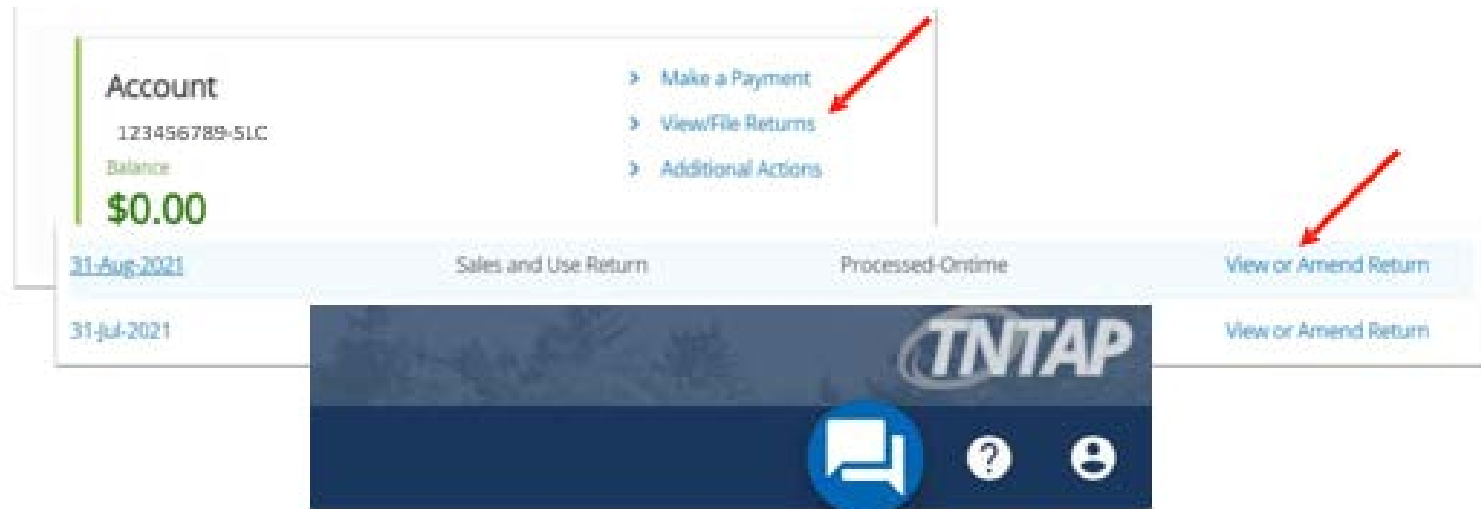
Account
123456789-SLC
Balance
$0.00

> Make a Payment
> View/File Returns
> Additional Actions

| 31-Aug-2021 | Sales and Use Return | Processed-Ontime | View or Amend Return |
|---|---|---|---|
| 31-Jul-2021 | | | View or Amend Return |

TNTAP